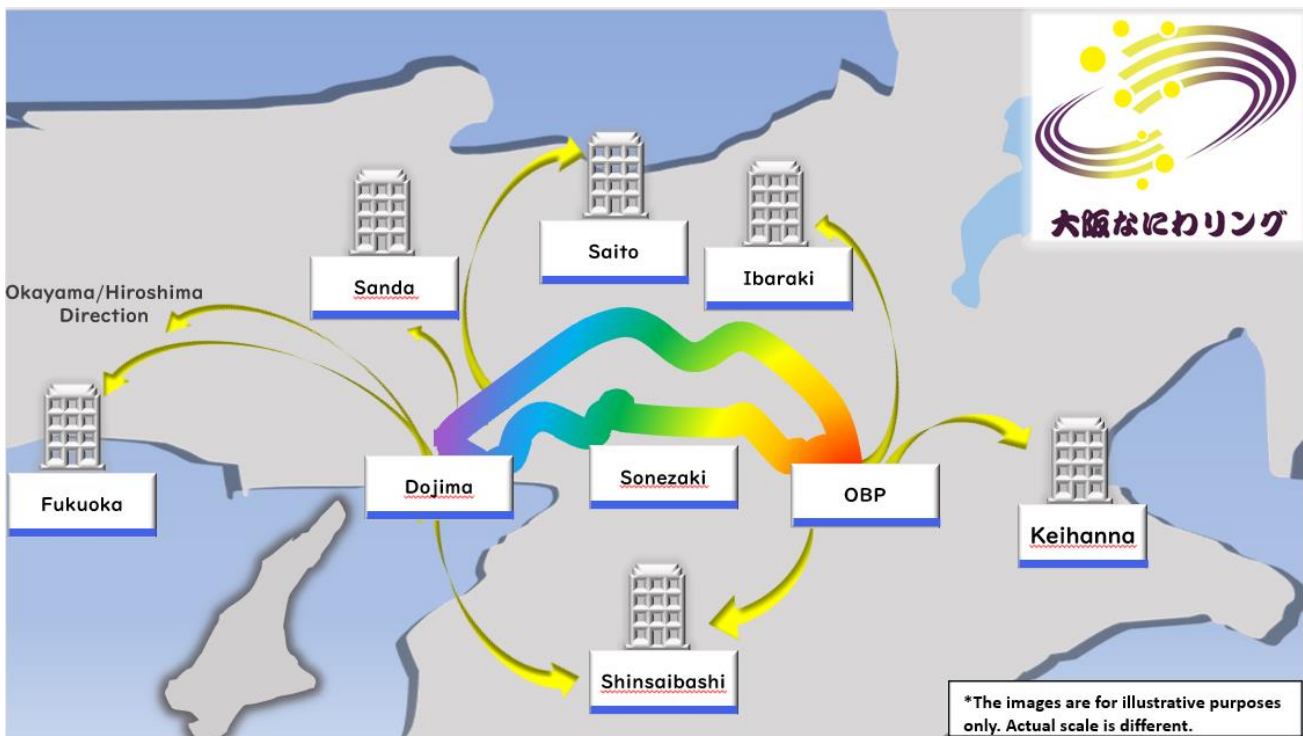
大阪なにわリング

Saito

Ibaraki

Sanda

Okayama/Hiroshima Direction

Fukuoka

Dojima

Sonezaki

OBP

Keihanna

Shinsaibashi

*The images are for illustrative purposes only. Actual scale is different.